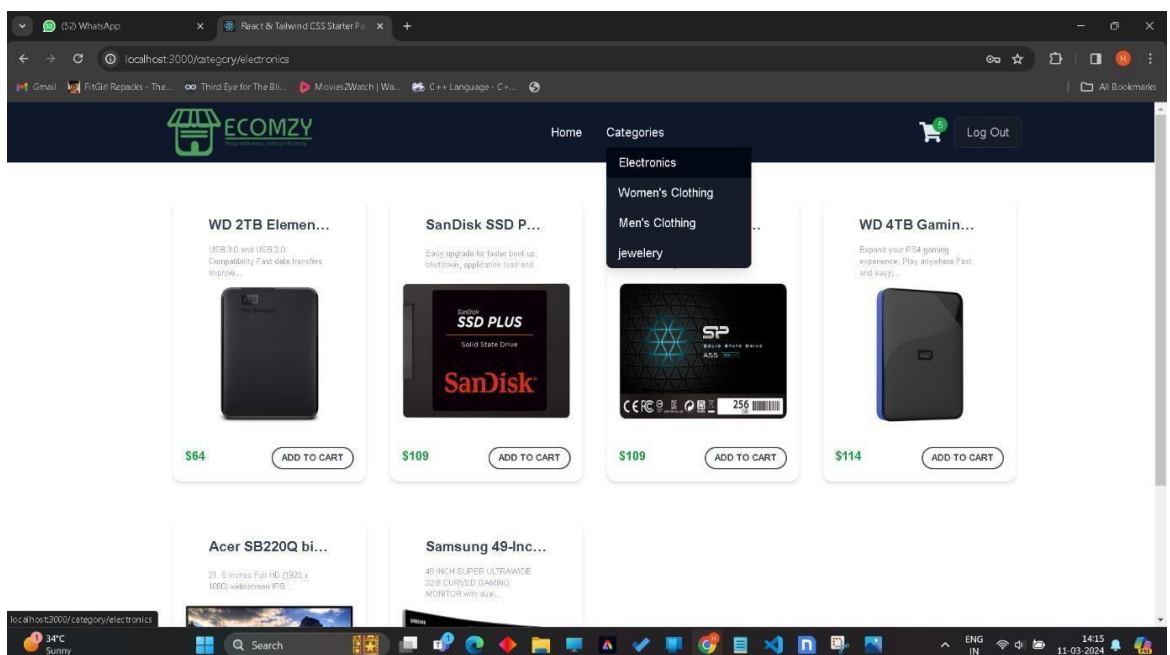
(52) WhatsApp
React & Tailwind CSS Starter Pa
localhost:3000/category/electronics
Gmail FitGirl Repacks - The... Third Eye for The Bli... Movies2Watch | Wa... C++ Language - C+...
All Bookmarks

ECOMZY
Shop with easy, only on Ecomzy
Home Categories
5
Log Out

Electronics
Women's Clothing
Men's Clothing
jewelery

WD 2TB Elemen...
USB 3.0 and USB 2.0 Compatibility Fast data transfers improve...
$64 ADD TO CART

SanDisk SSD P...
Easy upgrade for faster boot up, shutdown, application load and...
SanDisk SSD PLUS Solid State Drive SanDisk
$109 ADD TO CART

...
SP A55 256
$109 ADD TO CART

WD 4TB Gamin...
Expand your PS4 gaming experience, Play anywhere Fast and easy,...
$114 ADD TO CART

Acer SB220Q bi...
21. 5 inches Full HD (1920 x 1080) widescreen IPS...

Samsung 49-Inc...
49 INCH SUPER ULTRAWIDE 32:9 CURVED GAMING MONITOR with dual...

localhost:3000/category/electronics
34°C Sunny
Search
ENG IN
14:15
11-03-2024